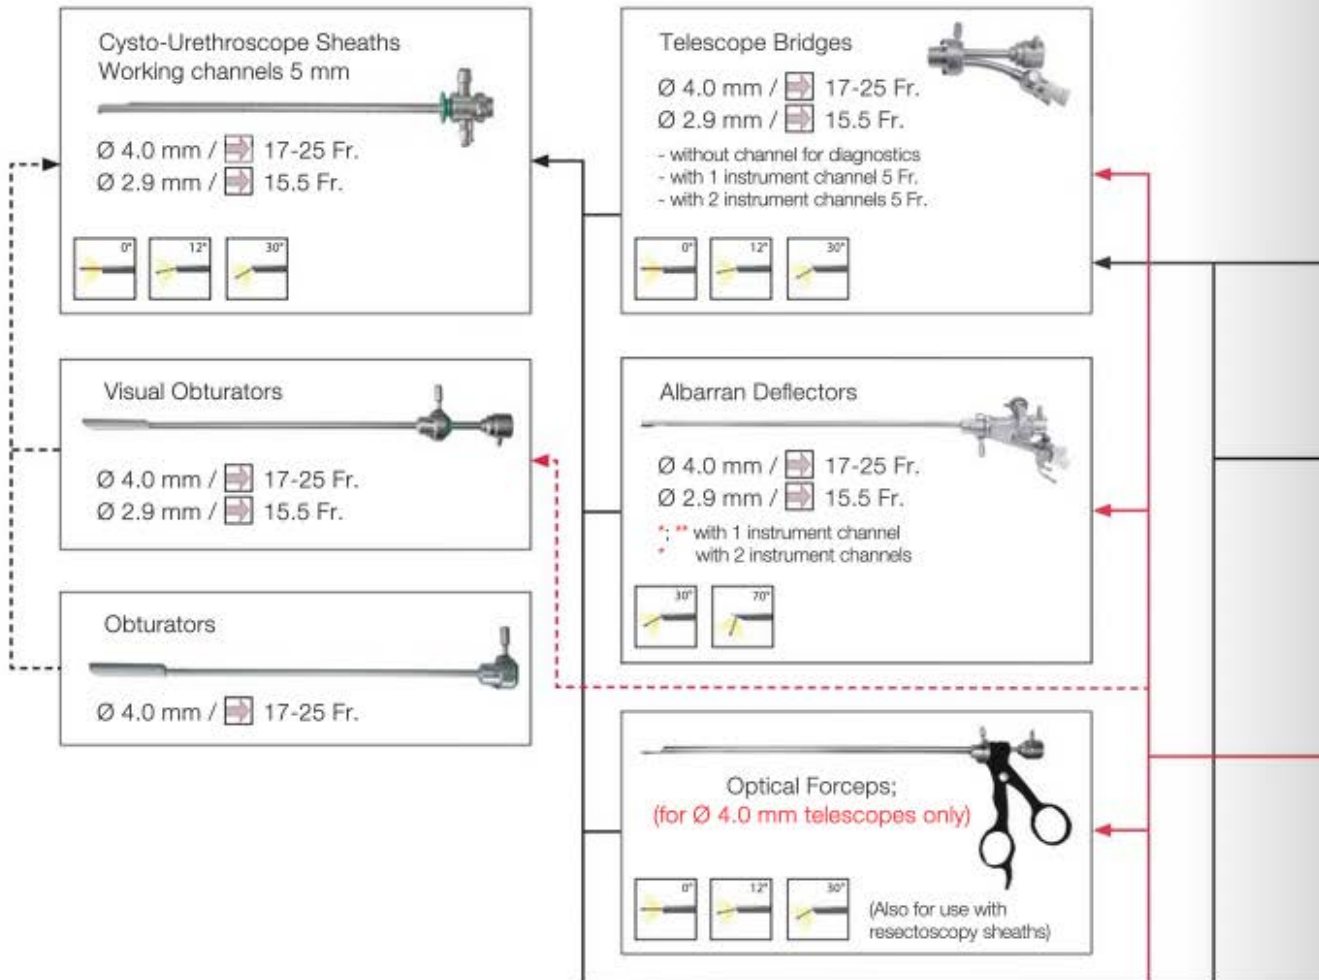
Cysto-Urethroscope Sheaths
Working channels 5 mm

Ø 4.0 mm / 17-25 Fr.
Ø 2.9 mm / 15.5 Fr.

0° 12° 30°

Visual Obturators

Ø 4.0 mm / 17-25 Fr.
Ø 2.9 mm / 15.5 Fr.

Obturators

Ø 4.0 mm / 17-25 Fr.

Telescope Bridges

Ø 4.0 mm / 17-25 Fr.
Ø 2.9 mm / 15.5 Fr.

- without channel for diagnostics
- with 1 instrument channel 5 Fr.
- with 2 instrument channels 5 Fr.

0° 12° 30°

Albarran Deflectors

Ø 4.0 mm / 17-25 Fr.
Ø 2.9 mm / 15.5 Fr.

*; ** with 1 instrument channel
* with 2 instrument channels

30° 70°

Optical Forceps;
(for Ø 4.0 mm telescopes only)

0° 12° 30°

(Also for use with resectoscopy sheaths)